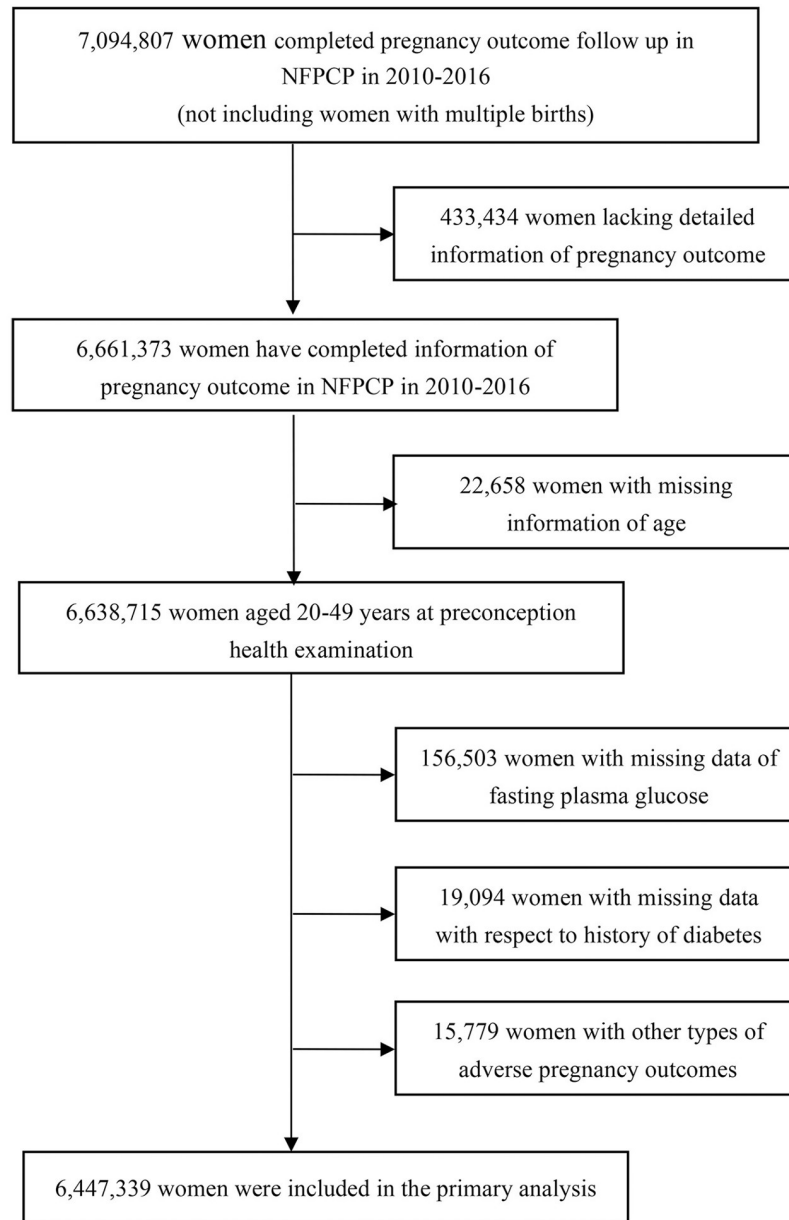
7,094,807 women completed pregnancy outcome follow up in NFPCP in 2010-2016
(not including women with multiple births)

433,434 women lacking detailed information of pregnancy outcome

6,661,373 women have completed information of pregnancy outcome in NFPCP in 2010-2016

22,658 women with missing information of age

6,638,715 women aged 20-49 years at preconception health examination

156,503 women with missing data of fasting plasma glucose

19,094 women with missing data with respect to history of diabetes

15,779 women with other types of adverse pregnancy outcomes

6,447,339 women were included in the primary analysis